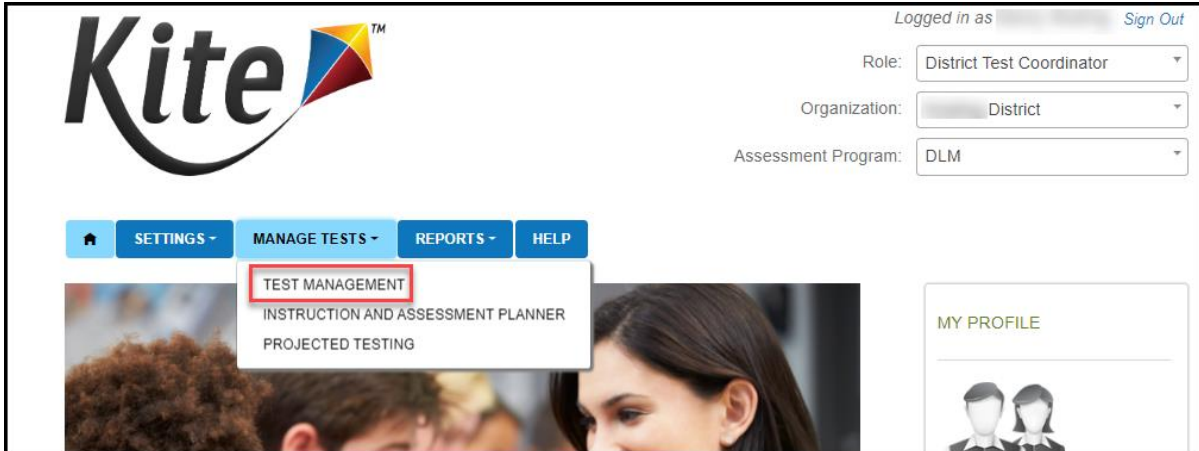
Kite™

Logged in as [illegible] Sign Out

Role: District Test Coordinator

Organization: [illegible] District

Assessment Program: DLM

SETTINGS ▾ MANAGE TESTS ▾ REPORTS ▾ HELP

TEST MANAGEMENT
INSTRUCTION AND ASSESSMENT PLANNER
PROJECTED TESTING

MY PROFILE